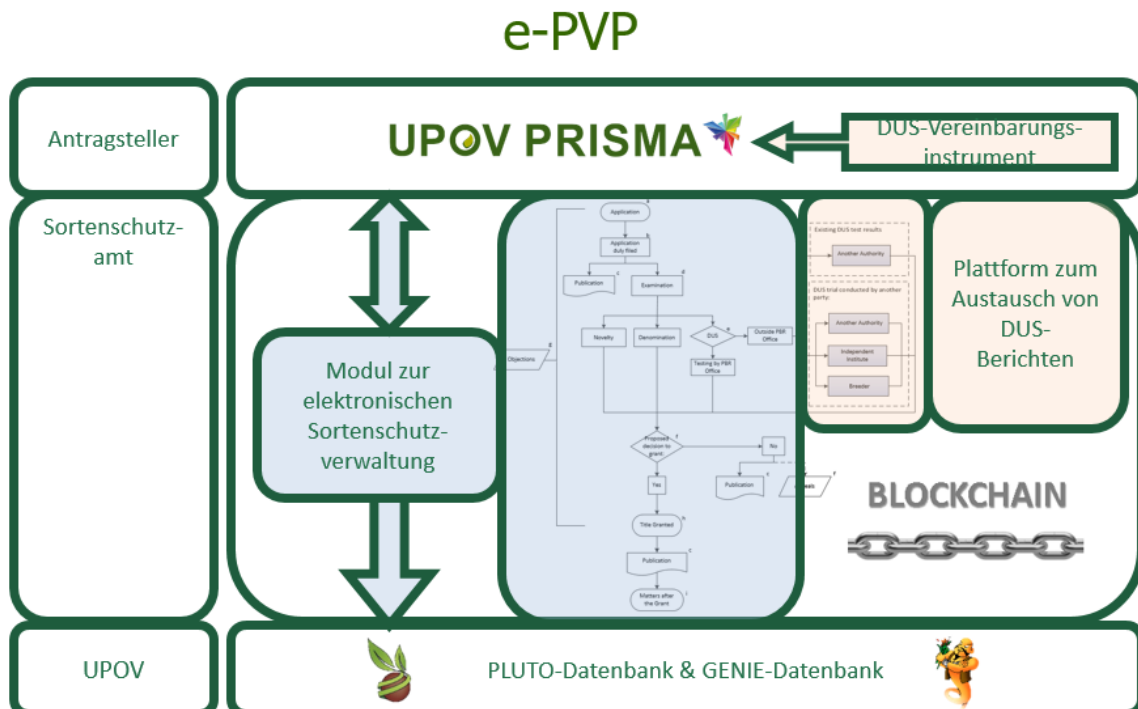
e-PVP

Antragsteller

UPOV PRISMA

DUS-Vereinbarungsinstrument

Sortenschutzamt

Application

Application duly filed

Publication

Examination

Objections

Novelty

Denomination

DUS

Outside PBR Office

Testing by PBR Office

Proposed decision to grant

No

Yes

Publication

Title Granted

Publication

Matters after the Grant

Existing DUS test results

Another Authority

DUS trial conducted by another party:

Another Authority

Independent Institute

Breeder

Plattform zum Austausch von DUS-Berichten

Modul zur elektronischen Sortenschutzverwaltung

BLOCKCHAIN

UPOV

PLUTO-Datenbank & GENIE-Datenbank